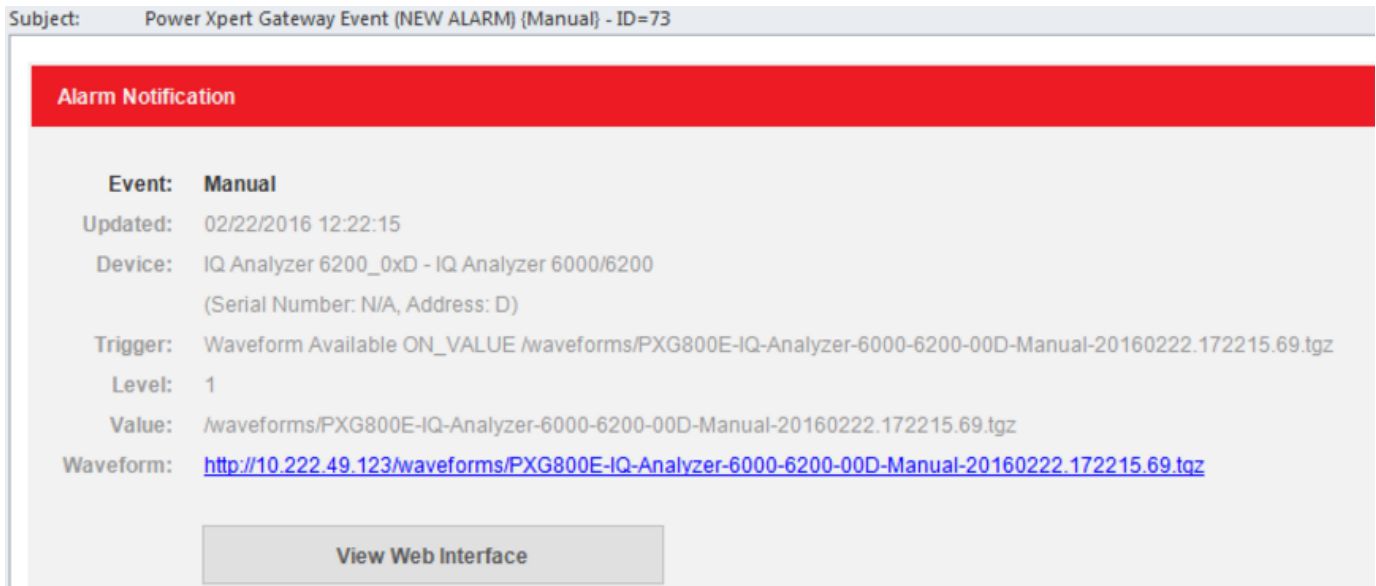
Subject: Power Xpert Gateway Event (NEW ALARM) {Manual} - ID=73

Alarm Notification

| | |
|---|---|
| Event: | Manual |
| Updated: | 02/22/2016 12:22:15 |
| Device: | IQ Analyzer 6200_0xD - IQ Analyzer 6000/6200 (Serial Number: N/A, Address: D) |
| Trigger: | Waveform Available ON_VALUE /waveforms/PXG800E-IQ-Analyzer-6000-6200-00D-Manual-20160222.172215.69.tgz |
| Level: | 1 |
| Value: | /waveforms/PXG800E-IQ-Analyzer-6000-6200-00D-Manual-20160222.172215.69.tgz |
| Waveform: | http://10.222.49.123/waveforms/PXG800E-IQ-Analyzer-6000-6200-00D-Manual-20160222.172215.69.tgz |

View Web Interface